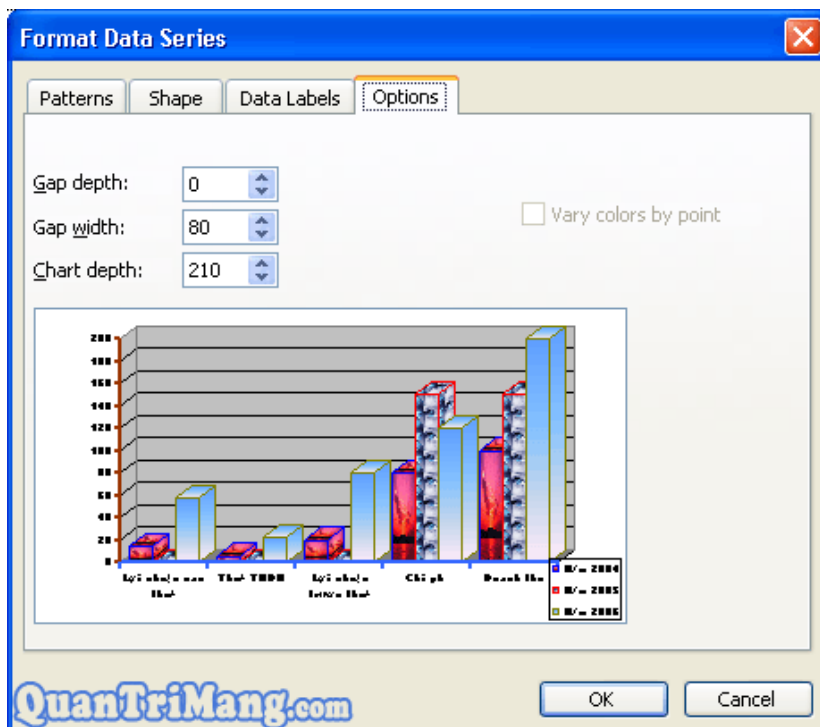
Format Data Series

Patterns
Shape
Data Labels
Options

Gap depth: 0
Gap width: 80
Chart depth: 210

Vary colors by point

200
180
160
140
120
100
80
60
40
20
0

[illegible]
Thuế TNDN
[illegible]
Chi phí
Doanh thu

N/m 2004
N/m 2005
N/m 2006

QuanTriMang.com

OK
Cancel